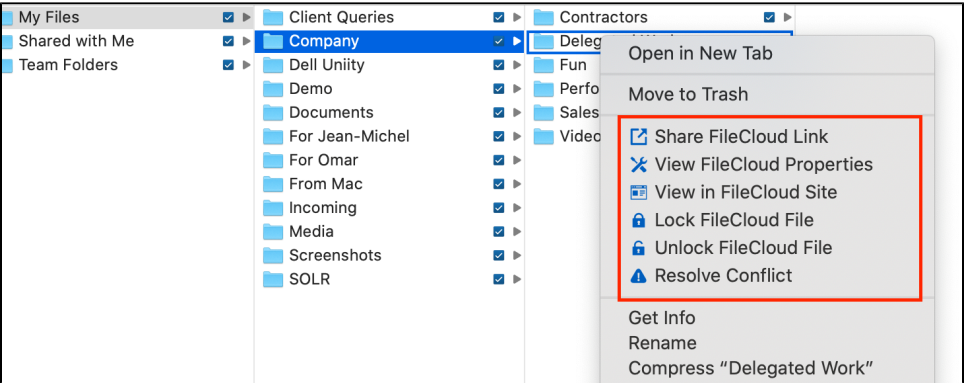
My Files
Shared with Me
Team Folders

Client Queries
Company
Dell Uniity
Demo
Documents
For Jean-Michel
For Omar
From Mac
Incoming
Media
Screenshots
SOLR

Contractors
Delega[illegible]
Fun
Perfo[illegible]
Sales
Video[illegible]

Open in New Tab
Move to Trash
Share FileCloud Link
View FileCloud Properties
View in FileCloud Site
Lock FileCloud File
Unlock FileCloud File
Resolve Conflict
Get Info
Rename
Compress “Delegated Work”